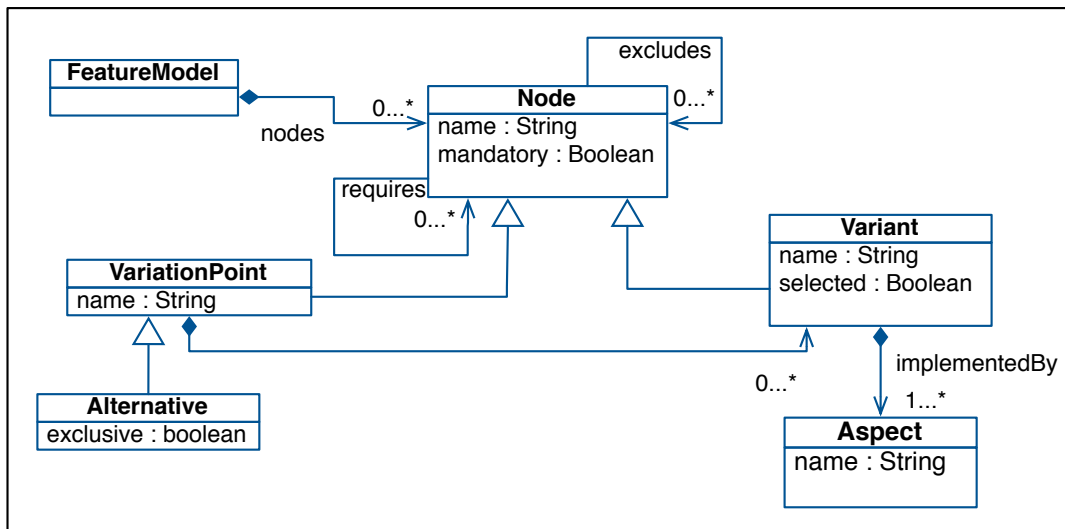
FeatureModel

nodes

0...*

Node
name : String
mandatory : Boolean

excludes

0...*

requires

0...*

VariationPoint
name : String

Variant
name : String
selected : Boolean

implementedBy

1...*

0...*

Alternative
exclusive : boolean

Aspect
name : String